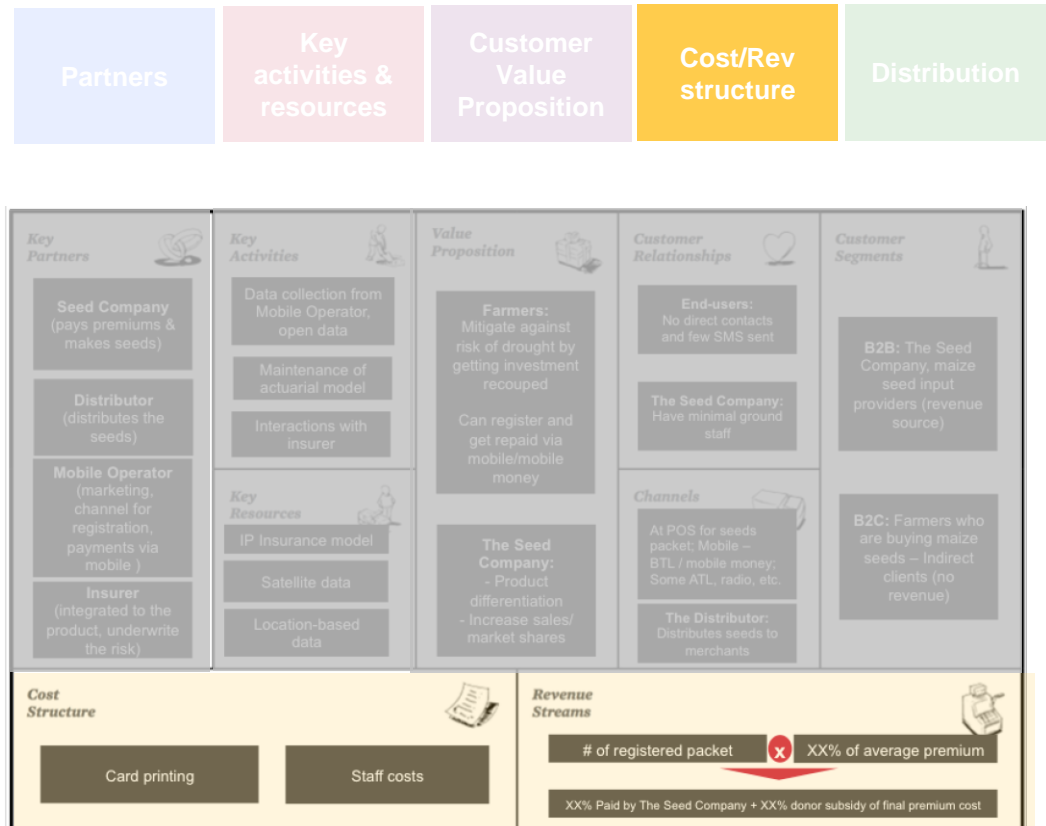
Partners

Key activities & resources

Customer Value Proposition

Cost/Rev structure

Distribution

Key Partners

Seed Company (pays premiums & makes seeds)

Distributor (distributes the seeds)

Mobile Operator (marketing, channel for registration, payments via mobile )

Insurer (integrated to the product, underwrite the risk)

Key Activities

Data collection from Mobile Operator, open data

Maintenance of actuarial model

Interactions with insurer

Key Resources

IP Insurance model

Satellite data

Location-based data

Value Proposition

Farmers: Mitigate against risk of drought by getting investment recouped

Can register and get repaid via mobile/mobile money

The Seed Company: - Product differentiation - Increase sales/ market shares

Customer Relationships

End-users: No direct contacts and few SMS sent

The Seed Company: Have minimal ground staff

Channels

At POS for seeds packet; Mobile – BTL / mobile money; Some ATL, radio, etc.

The Distributor: Distributes seeds to merchants

Customer Segments

B2B: The Seed Company, maize seed input providers (revenue source)

B2C: Farmers who are buying maize seeds – Indirect clients (no revenue)

Cost Structure

Card printing

Staff costs

Revenue Streams

# of registered packet

x

XX% of average premium

XX% Paid by The Seed Company + XX% donor subsidy of final premium cost